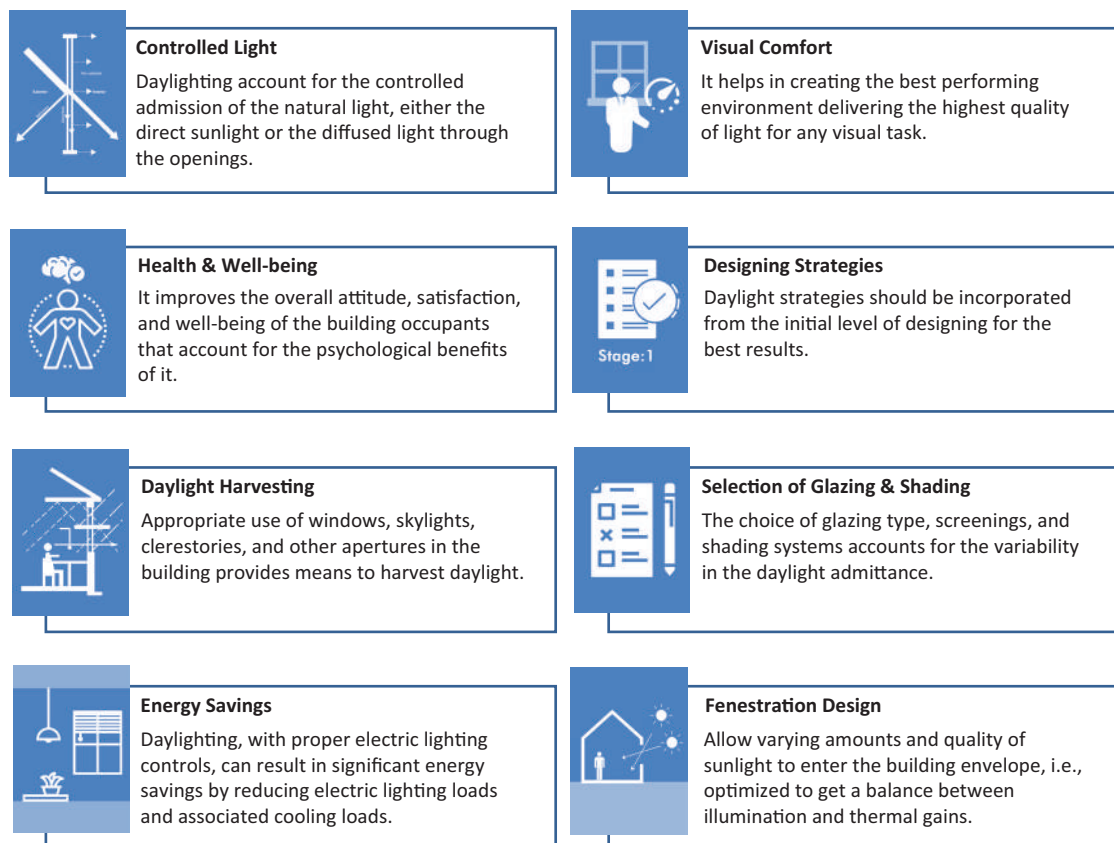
Controlled Light

Daylighting account for the controlled admission of the natural light, either the direct sunlight or the diffused light through the openings.

Visual Comfort

It helps in creating the best performing environment delivering the highest quality of light for any visual task.

Health & Well-being

It improves the overall attitude, satisfaction, and well-being of the building occupants that account for the psychological benefits of it.

Stage: 1

Designing Strategies

Daylight strategies should be incorporated from the initial level of designing for the best results.

Daylight Harvesting

Appropriate use of windows, skylights, clerestories, and other apertures in the building provides means to harvest daylight.

Selection of Glazing & Shading

The choice of glazing type, screenings, and shading systems accounts for the variability in the daylight admittance.

Energy Savings

Daylighting, with proper electric lighting controls, can result in significant energy savings by reducing electric lighting loads and associated cooling loads.

Fenestration Design

Allow varying amounts and quality of sunlight to enter the building envelope, i.e., optimized to get a balance between illumination and thermal gains.